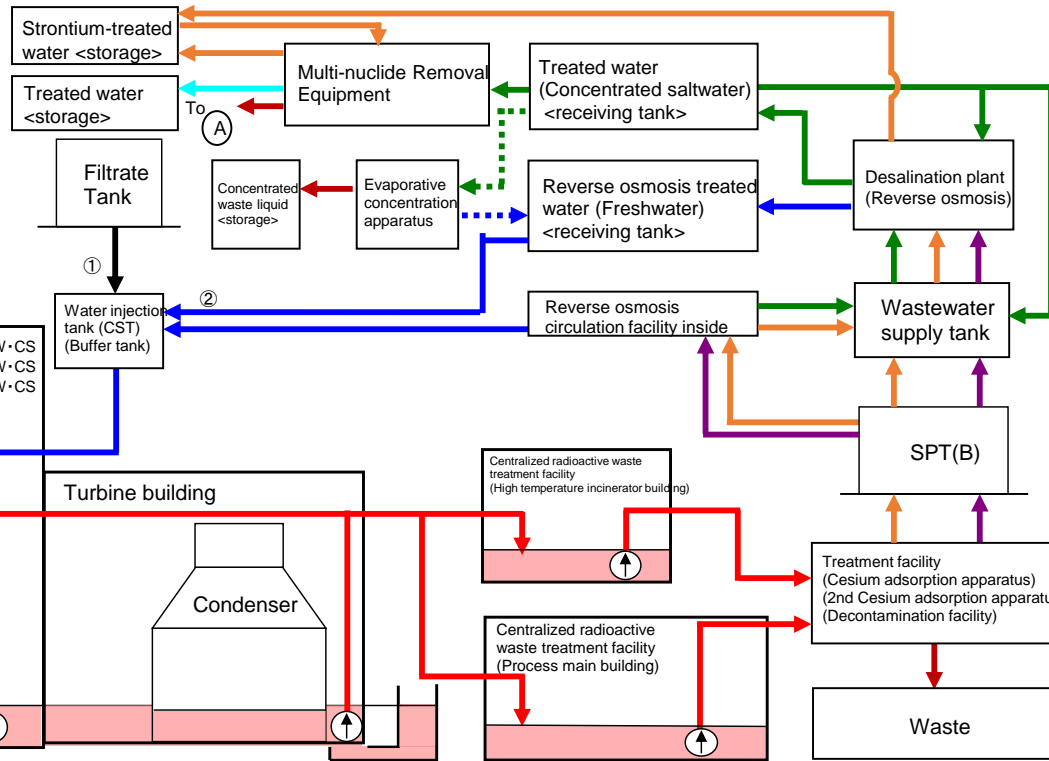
Strontium-treated water <storage>

Multi-nuclide Removal Equipment

Treated water (Concentrated saltwater) <receiving tank>

Treated water <storage>

To A

Filtrate Tank

Concentrated waste liquid <storage>

Evaporative concentration apparatus

Reverse osmosis treated water (Freshwater) <receiving tank>

Desalination plant (Reverse osmosis)

①

②

Water injection tank (CST) (Buffer tank)

Reverse osmosis circulation facility inside

Wastewater supply tank

W･CS
W･CS
W･CS

SPT(B)

Turbine building

Centralized radioactive waste treatment facility (High temperature incinerator building)

Condenser

Treatment facility (Cesium adsorption apparatus) (2nd Cesium adsorption apparatu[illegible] (Decontamination facility)

Centralized radioactive waste treatment facility (Process main building)

Waste